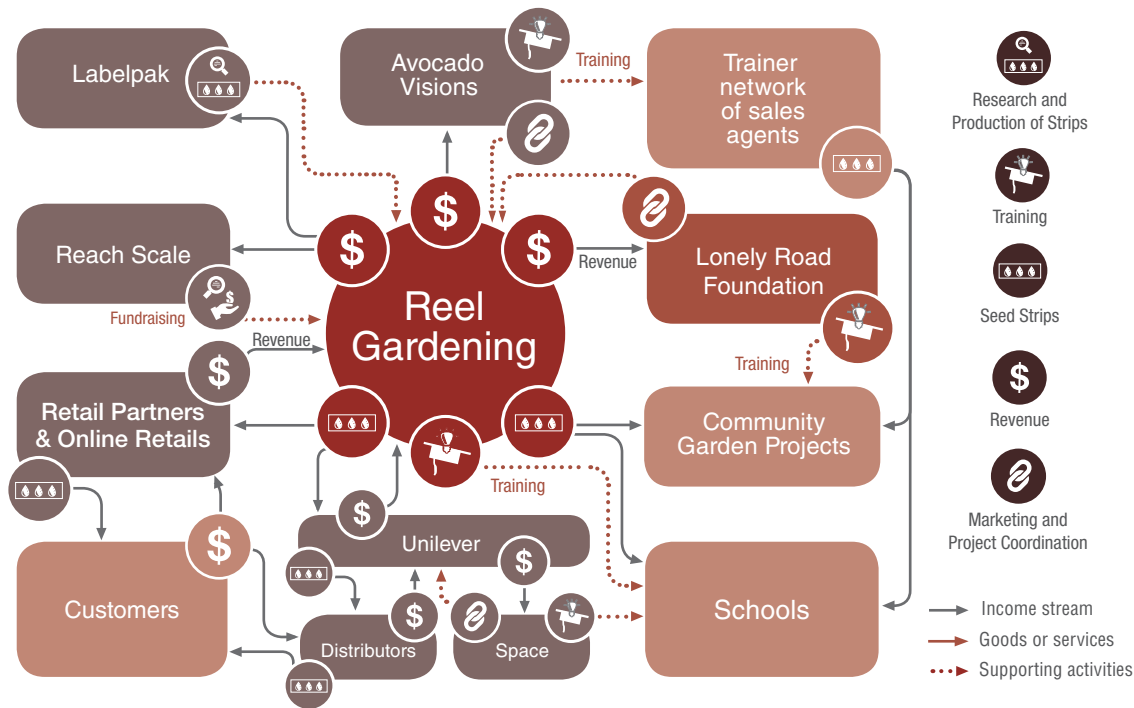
Labelpak

Avocado Visions

Training

Trainer network of sales agents

Research and Production of Strips

Training

Seed Strips

Revenue

Marketing and Project Coordination

Reach Scale

Fundraising

Reel Gardening

Revenue

Lonely Road Foundation

Revenue

Training

Retail Partners & Online Retails

Community Garden Projects

Training

Unilever

Customers

Distributors

Space

Schools

Income stream

Goods or services

Supporting activities